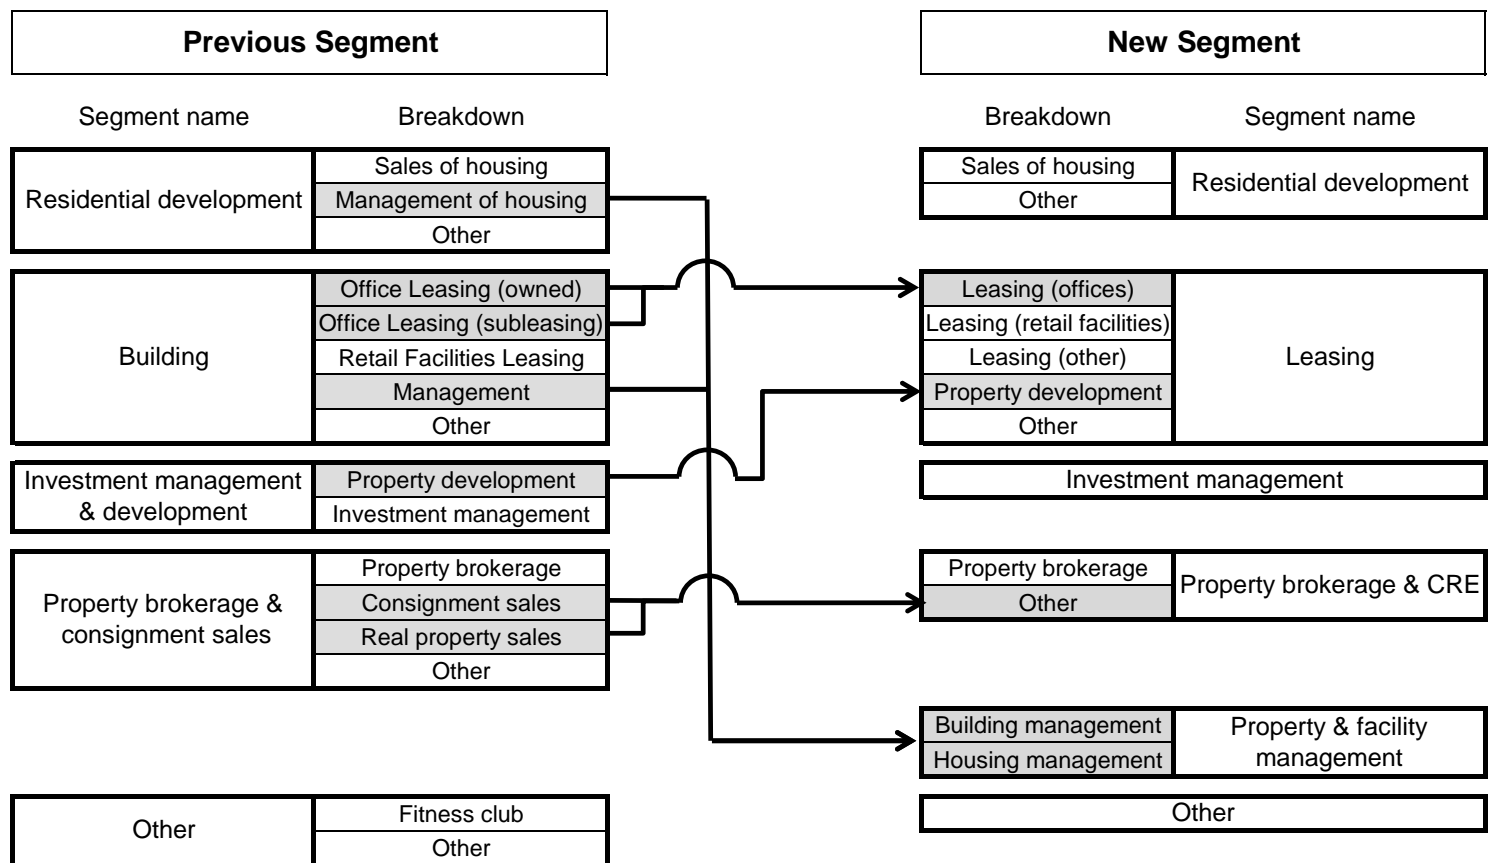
**Previous Segment**

| Segment name | Breakdown |
|---|---|
| Residential development | Sales of housing |
| | Management of housing |
| | Other |
| Building | Office Leasing (owned) |
| | Office Leasing (subleasing) |
| | Retail Facilities Leasing |
| | Management |
| | Other |
| Investment management & development | Property development |
| | Investment management |
| Property brokerage & consignment sales | Property brokerage |
| | Consignment sales |
| | Real property sales |
| | Other |
| Other | Fitness club |
| | Other |

**New Segment**

| Breakdown | Segment name |
|---|---|
| Sales of housing | Residential development |
| Other | |
| Leasing (offices) | Leasing |
| Leasing (retail facilities) | |
| Leasing (other) | |
| Property development | |
| Other | |
| Investment management | |
| Property brokerage | Property brokerage & CRE |
| Other | |
| Building management | Property & facility management |
| Housing management | |
| Other | |